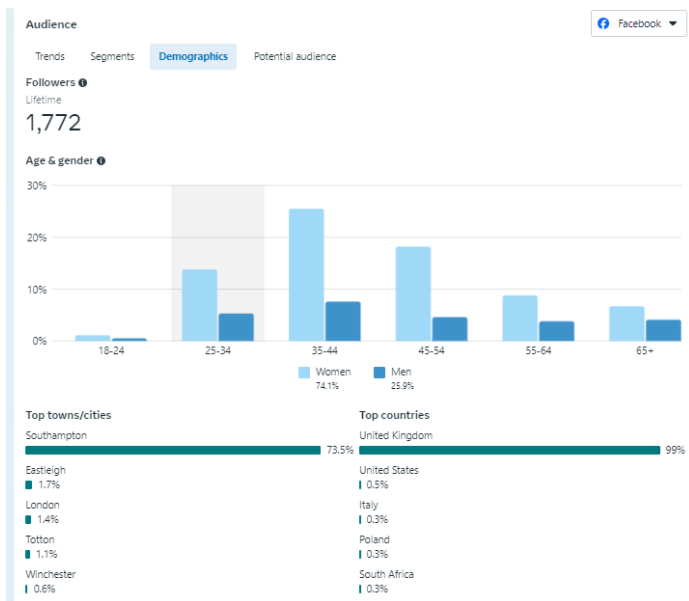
Audience

Facebook

Trends Segments Demographics Potential audience

Followers
Lifetime
1,772

Age & gender

30%
20%
10%
0%

18-24 25-34 35-44 45-54 55-64 65+

Women 74.1%
Men 25.9%

Top towns/cities
Southampton 73.5%
Eastleigh 1.7%
London 1.4%
Totton 1.1%
Winchester 0.6%

Top countries
United Kingdom 99%
United States 0.5%
Italy 0.3%
Poland 0.3%
South Africa 0.3%